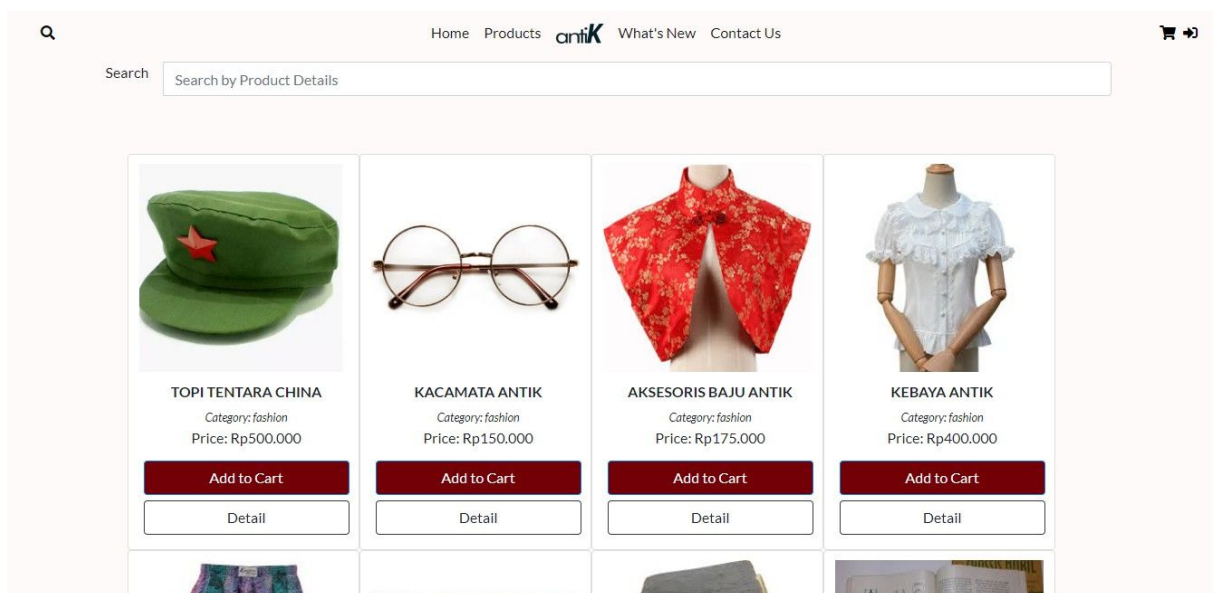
Home Products antiK What's New Contact Us

Search

Search by Product Details

TOPI TENTARA CHINA
Category: fashion
Price: Rp500.000
Add to Cart
Detail

KACAMATA ANTIK
Category: fashion
Price: Rp150.000
Add to Cart
Detail

AKSESORIS BAJU ANTIK
Category: fashion
Price: Rp175.000
Add to Cart
Detail

KEBAYA ANTIK
Category: fashion
Price: Rp400.000
Add to Cart
Detail